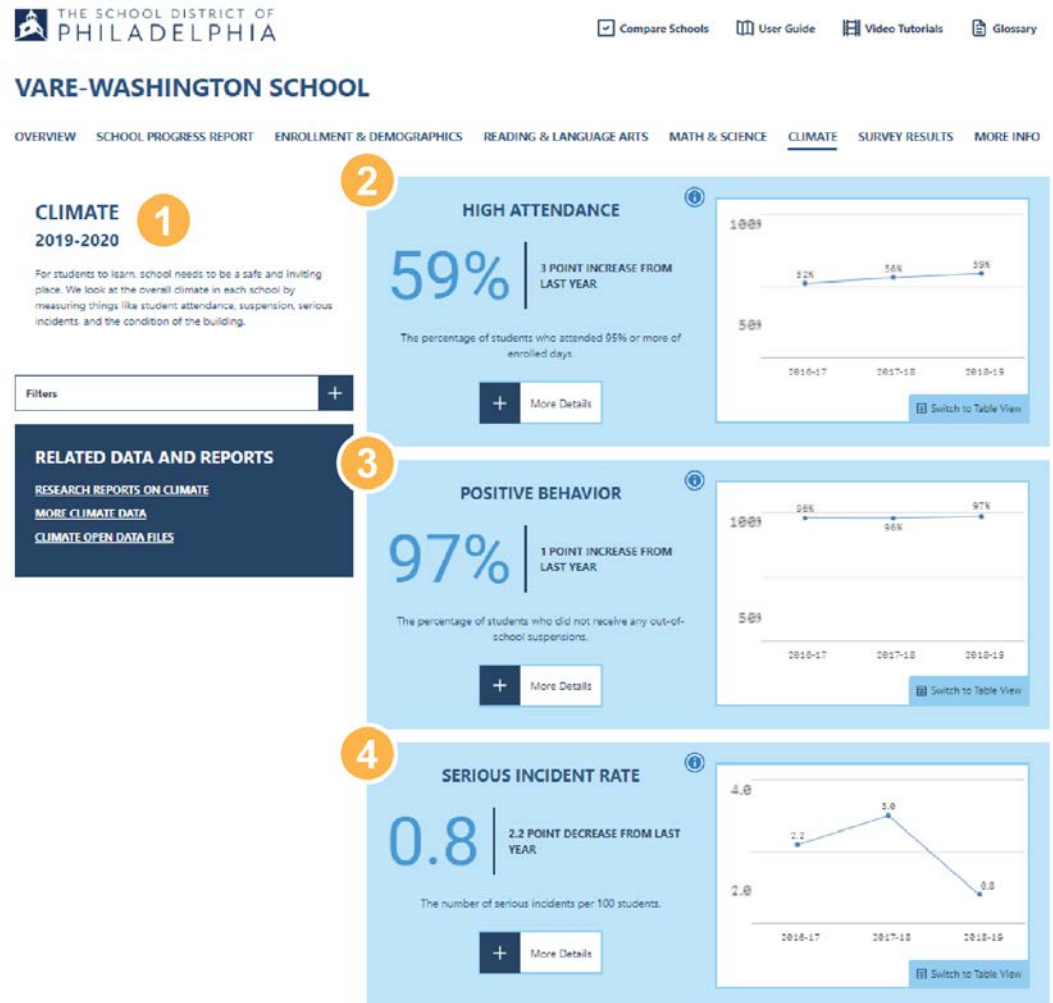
THE SCHOOL DISTRICT OF PHILADELPHIA

Compare Schools | User Guide | Video Tutorials | Glossary

VARE-WASHINGTON SCHOOL

OVERVIEW | SCHOOL PROGRESS REPORT | ENROLLMENT & DEMOGRAPHICS | READING & LANGUAGE ARTS | MATH & SCIENCE | CLIMATE | SURVEY RESULTS | MORE INFO

CLIMATE
1
2019-2020

For students to learn, school needs to be a safe and inviting place. We look at the overall climate in each school by measuring things like student attendance, suspension, serious incidents, and the condition of the building.

Filters +

RELATED DATA AND REPORTS
RESEARCH REPORTS ON CLIMATE
MORE CLIMATE DATA
CLIMATE OPEN DATA FILES

2
HIGH ATTENDANCE
59%
3 POINT INCREASE FROM LAST YEAR
The percentage of students who attended 95% or more of enrolled days.
+ More Details

100%
52%
56%
59%
50%
2016-17
2017-18
2018-19
Switch to Table View

3
POSITIVE BEHAVIOR
97%
1 POINT INCREASE FROM LAST YEAR
The percentage of students who did not receive any out-of-school suspensions.
+ More Details

100%
98%
96%
97%
50%
2016-17
2017-18
2018-19
Switch to Table View

4
SERIOUS INCIDENT RATE
0.8
2.2 POINT DECREASE FROM LAST YEAR
The number of serious incidents per 100 students.
+ More Details

4.0
2.2
3.0
0.8
2.0
2016-17
2017-18
2018-19
Switch to Table View